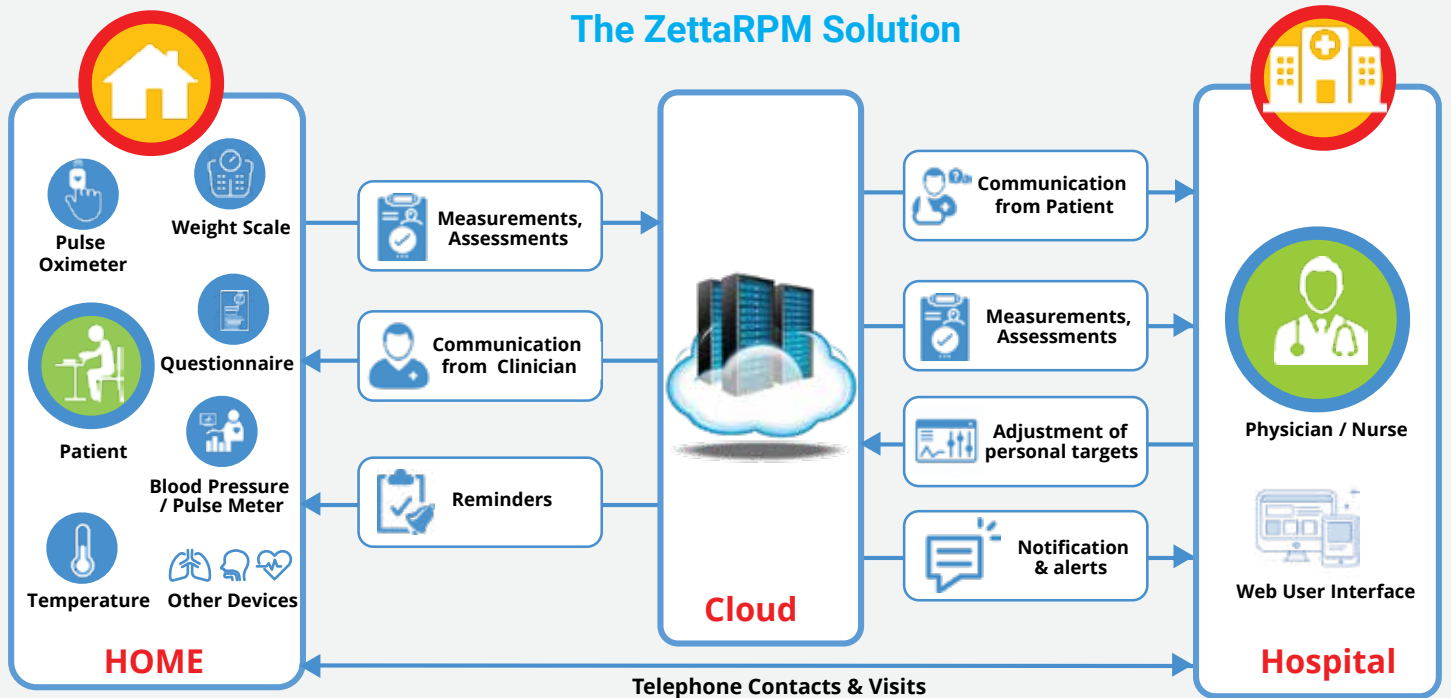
The ZettaRPM Solution

Pulse Oximeter

Weight Scale

Questionnaire

Patient

Blood Pressure / Pulse Meter

Temperature

Other Devices

HOME

Measurements, Assessments

Communication from Clinician

Reminders

Cloud

Communication from Patient

Measurements, Assessments

Adjustment of personal targets

Notification & alerts

Physician / Nurse

Web User Interface

Hospital

Telephone Contacts & Visits